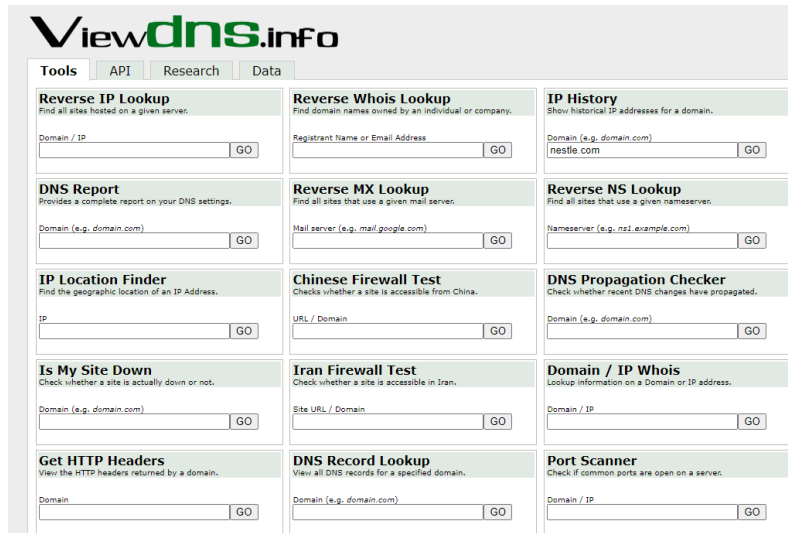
ViewDNS.info

Tools API Research Data

Reverse IP Lookup
Find all sites hosted on a given server.
Domain / IP
GO

Reverse Whois Lookup
Find domain names owned by an individual or company.
Registrant Name or Email Address
GO

IP History
Show historical IP addresses for a domain.
Domain (e.g. domain.com)
nestle.com
GO

DNS Report
Provides a complete report on your DNS settings.
Domain (e.g. domain.com)
GO

Reverse MX Lookup
Find all sites that use a given mail server.
Mail server (e.g. mail.google.com)
GO

Reverse NS Lookup
Find all sites that use a given nameserver.
Nameserver (e.g. ns1.example.com)
GO

IP Location Finder
Find the geographic location of an IP Address.
IP
GO

Chinese Firewall Test
Checks whether a site is accessible from China.
URL / Domain
GO

DNS Propagation Checker
Check whether recent DNS changes have propagated.
Domain (e.g. domain.com)
GO

Is My Site Down
Check whether a site is actually down or not.
Domain (e.g. domain.com)
GO

Iran Firewall Test
Check whether a site is accessible in Iran.
Site URL / Domain
GO

Domain / IP Whois
Lookup information on a Domain or IP address.
Domain / IP
GO

Get HTTP Headers
View the HTTP headers returned by a domain.
Domain
GO

DNS Record Lookup
View all DNS records for a specified domain.
Domain (e.g. domain.com)
GO

Port Scanner
Check if common ports are open on a server.
Domain / IP
GO